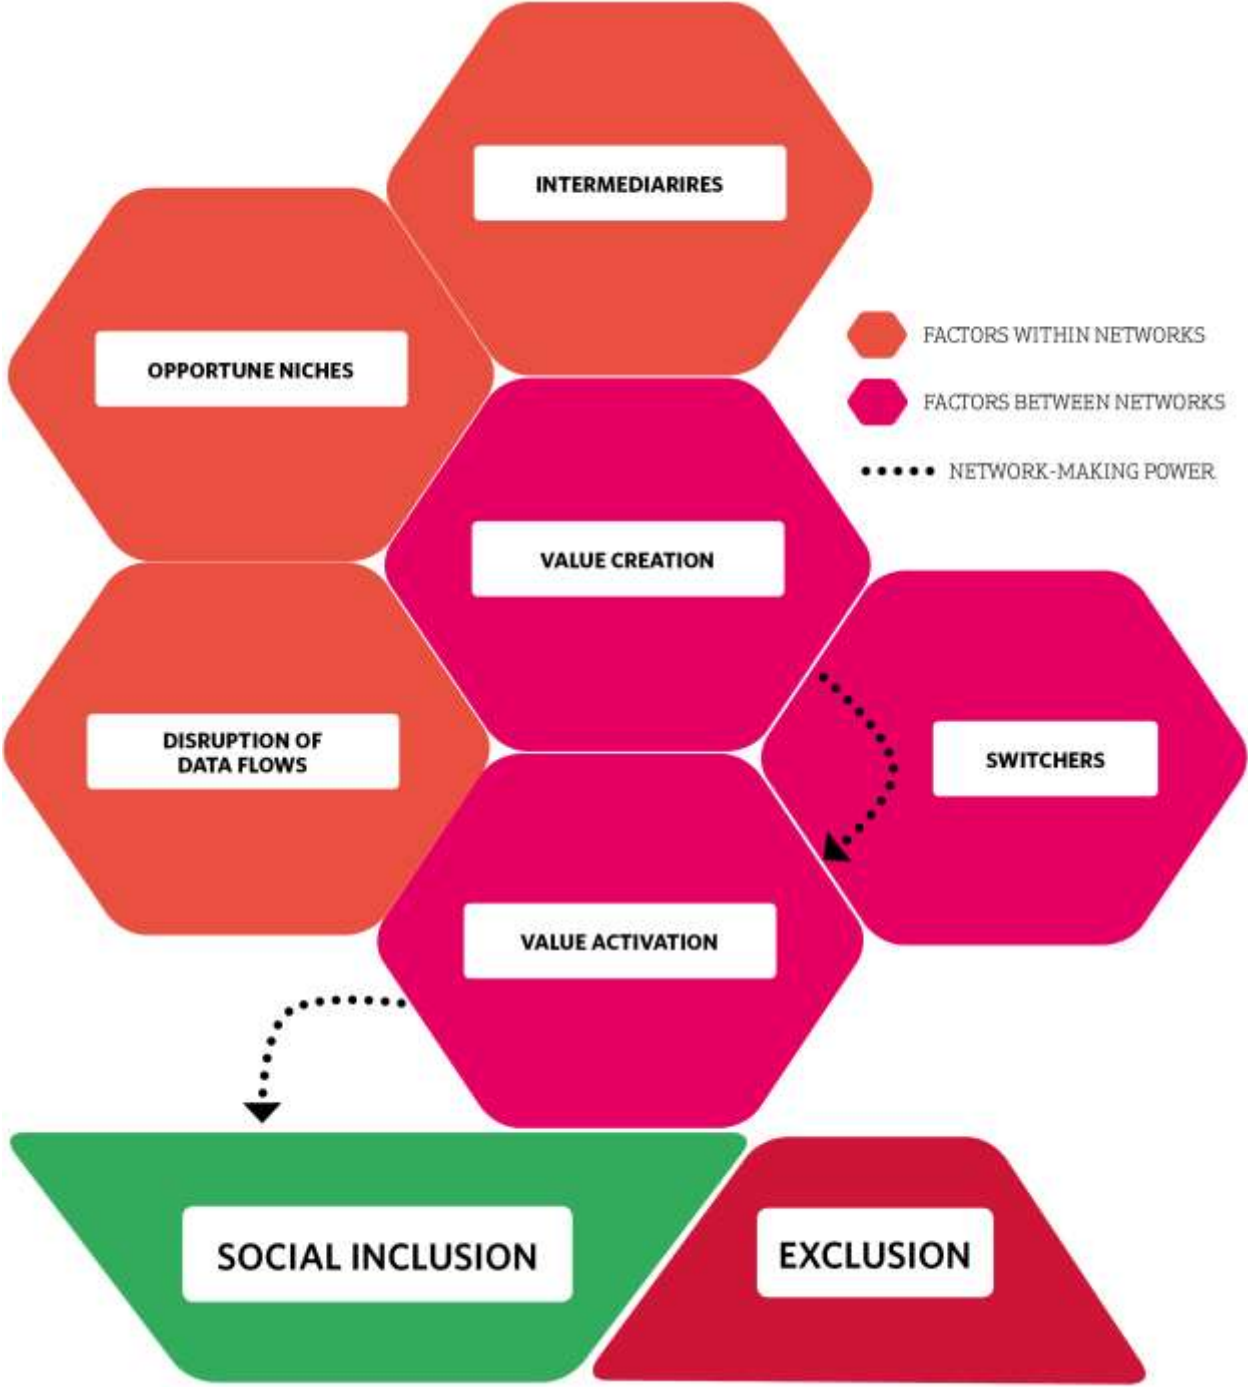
INTERMEDIARIRES

OPPORTUNE NICHES

FACTORS WITHIN NETWORKS

FACTORS BETWEEN NETWORKS

NETWORK-MAKING POWER

VALUE CREATION

DISRUPTION OF DATA FLOWS

SWITCHERS

VALUE ACTIVATION

SOCIAL INCLUSION

EXCLUSION